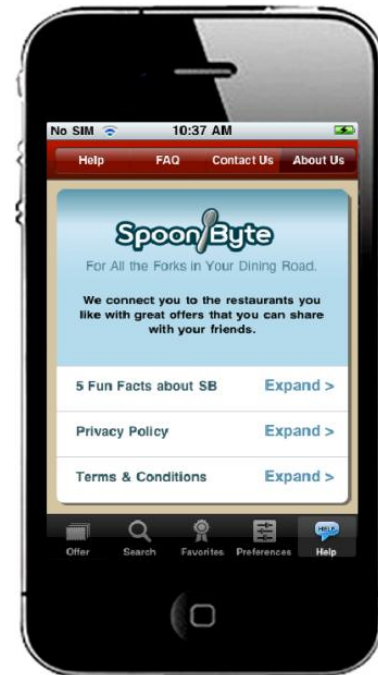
No SIM 10:37 AM

Help FAQ Contact Us About Us

SpoonByte

For All the Forks in Your Dining Road.

We connect you to the restaurants you like with great offers that you can share with your friends.

5 Fun Facts about SB Expand >

Privacy Policy Expand >

Terms & Conditions Expand >

Offer Search Favorites Preferences HELP Help